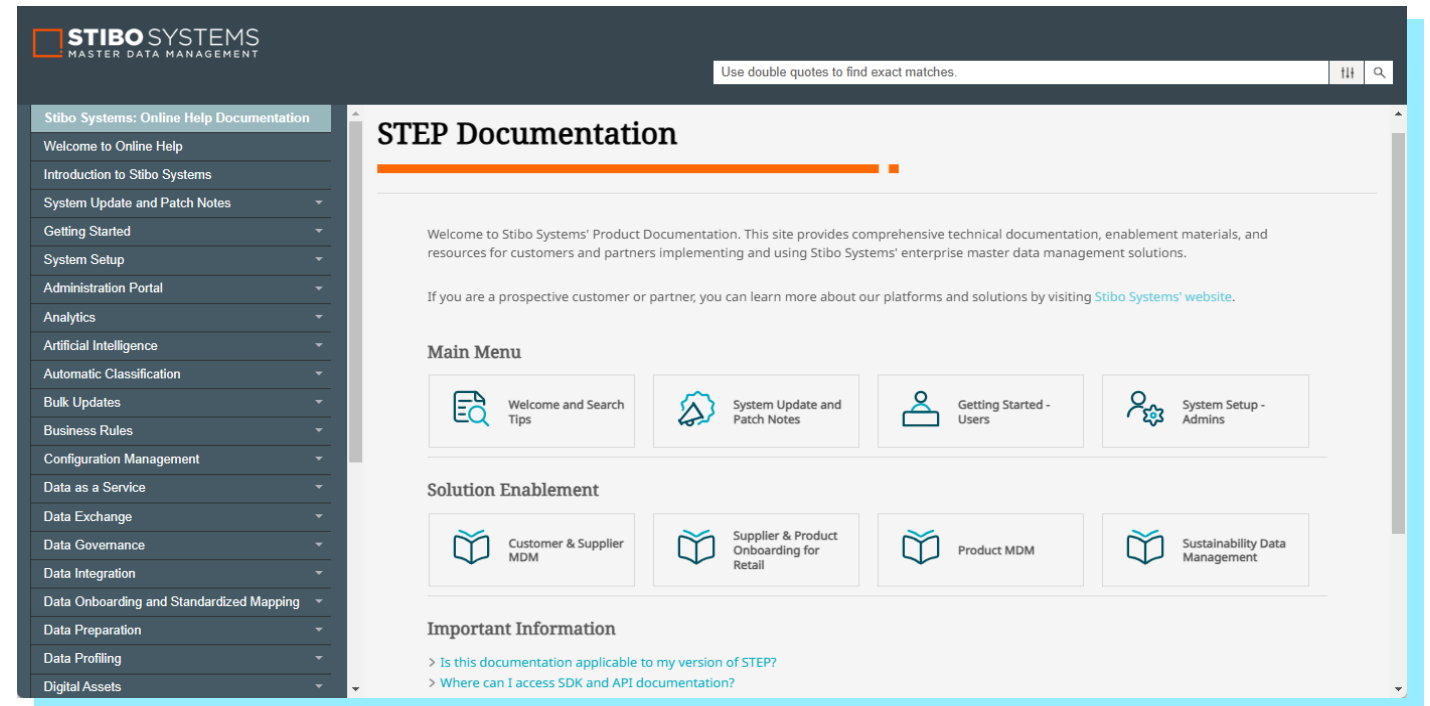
STIBO SYSTEMS
MASTER DATA MANAGEMENT

Use double quotes to find exact matches.

Stibo Systems: Online Help Documentation
Welcome to Online Help
Introduction to Stibo Systems
System Update and Patch Notes
Getting Started
System Setup
Administration Portal
Analytics
Artificial Intelligence
Automatic Classification
Bulk Updates
Business Rules
Configuration Management
Data as a Service
Data Exchange
Data Governance
Data Integration
Data Onboarding and Standardized Mapping
Data Preparation
Data Profiling
Digital Assets

STEP Documentation

Welcome to Stibo Systems' Product Documentation. This site provides comprehensive technical documentation, enablement materials, and resources for customers and partners implementing and using Stibo Systems' enterprise master data management solutions.

If you are a prospective customer or partner, you can learn more about our platforms and solutions by visiting Stibo Systems' website.

Main Menu

Welcome and Search Tips

System Update and Patch Notes

Getting Started - Users

System Setup - Admins

Solution Enablement

Customer & Supplier MDM

Supplier & Product Onboarding for Retail

Product MDM

Sustainability Data Management

Important Information

> Is this documentation applicable to my version of STEP?
> Where can I access SDK and API documentation?